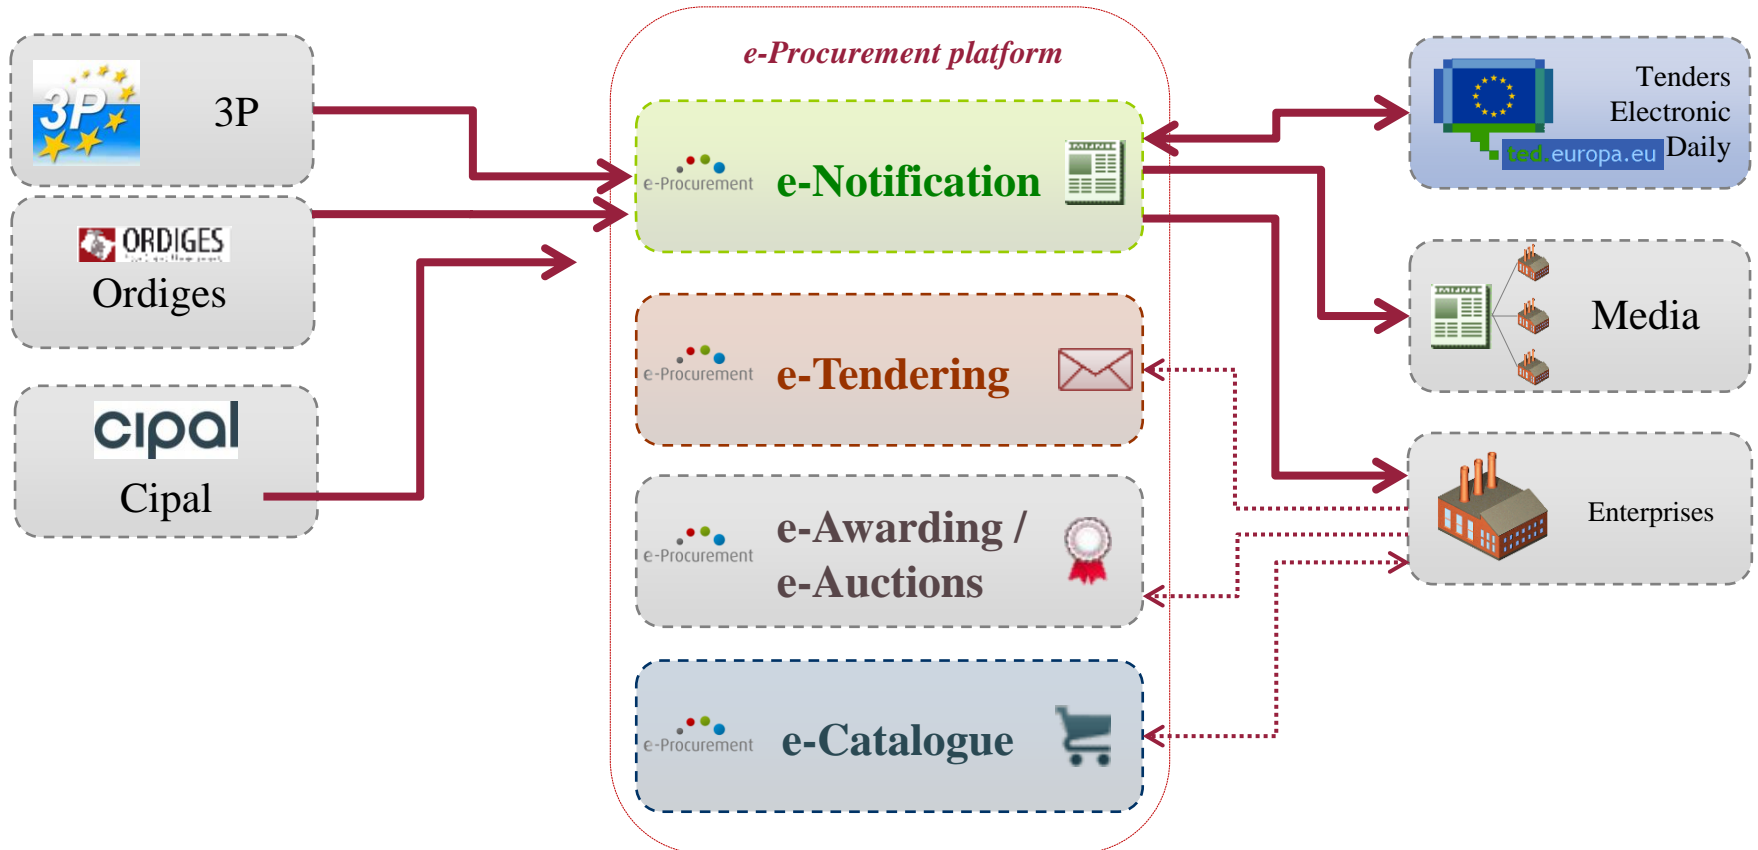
3P

3P

ORDIGES

Ordiges

cipal

Cipal

e-Procurement platform

e-Procurement e-Notification

e-Procurement e-Tendering

e-Procurement e-Awarding / e-Auctions

e-Procurement e-Catalogue

ted.europa.eu

Tenders Electronic Daily

Media

Enterprises